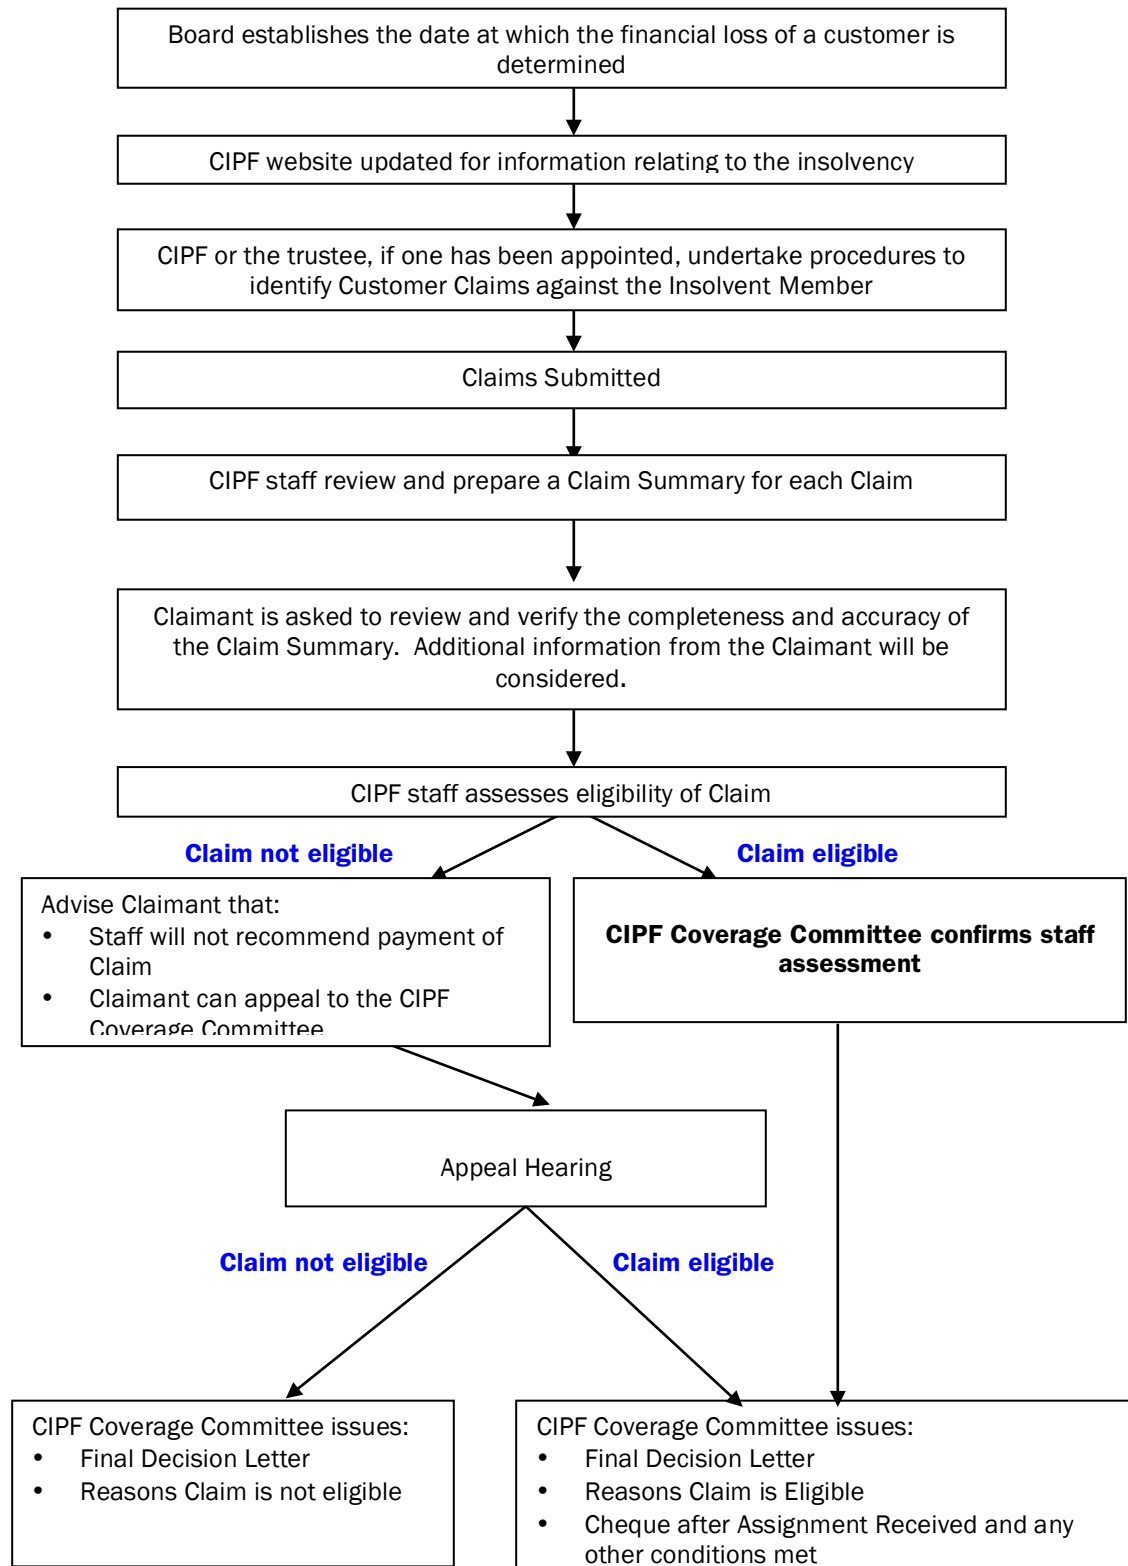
Board establishes the date at which the financial loss of a customer is determined

CIPF website updated for information relating to the insolvency

CIPF or the trustee, if one has been appointed, undertake procedures to identify Customer Claims against the Insolvent Member

Claims Submitted

CIPF staff review and prepare a Claim Summary for each Claim

Claimant is asked to review and verify the completeness and accuracy of the Claim Summary. Additional information from the Claimant will be considered.

CIPF staff assesses eligibility of Claim

Claim not eligible

Claim eligible

Advise Claimant that:
- Staff will not recommend payment of Claim
- Claimant can appeal to the CIPF Coverage Committee

CIPF Coverage Committee confirms staff assessment

Appeal Hearing

Claim not eligible

Claim eligible

CIPF Coverage Committee issues:
- Final Decision Letter
- Reasons Claim is not eligible

CIPF Coverage Committee issues:
- Final Decision Letter
- Reasons Claim is Eligible
- Cheque after Assignment Received and any other conditions met